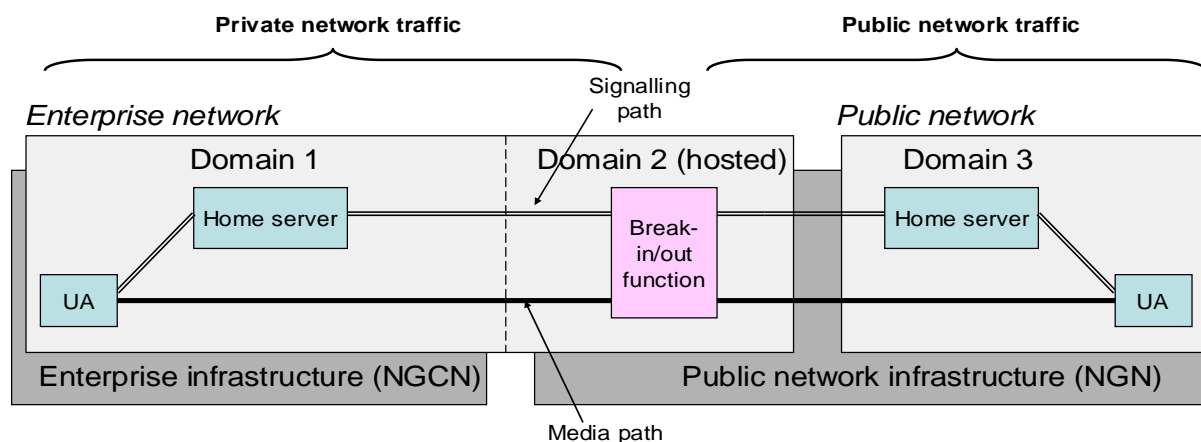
Private network traffic

Public network traffic

Signalling path

Enterprise network

Public network

Domain 1

Domain 2 (hosted)

Domain 3

Home server

Break-in/out function

Home server

UA

UA

Enterprise infrastructure (NGCN)

Public network infrastructure (NGN)

Media path